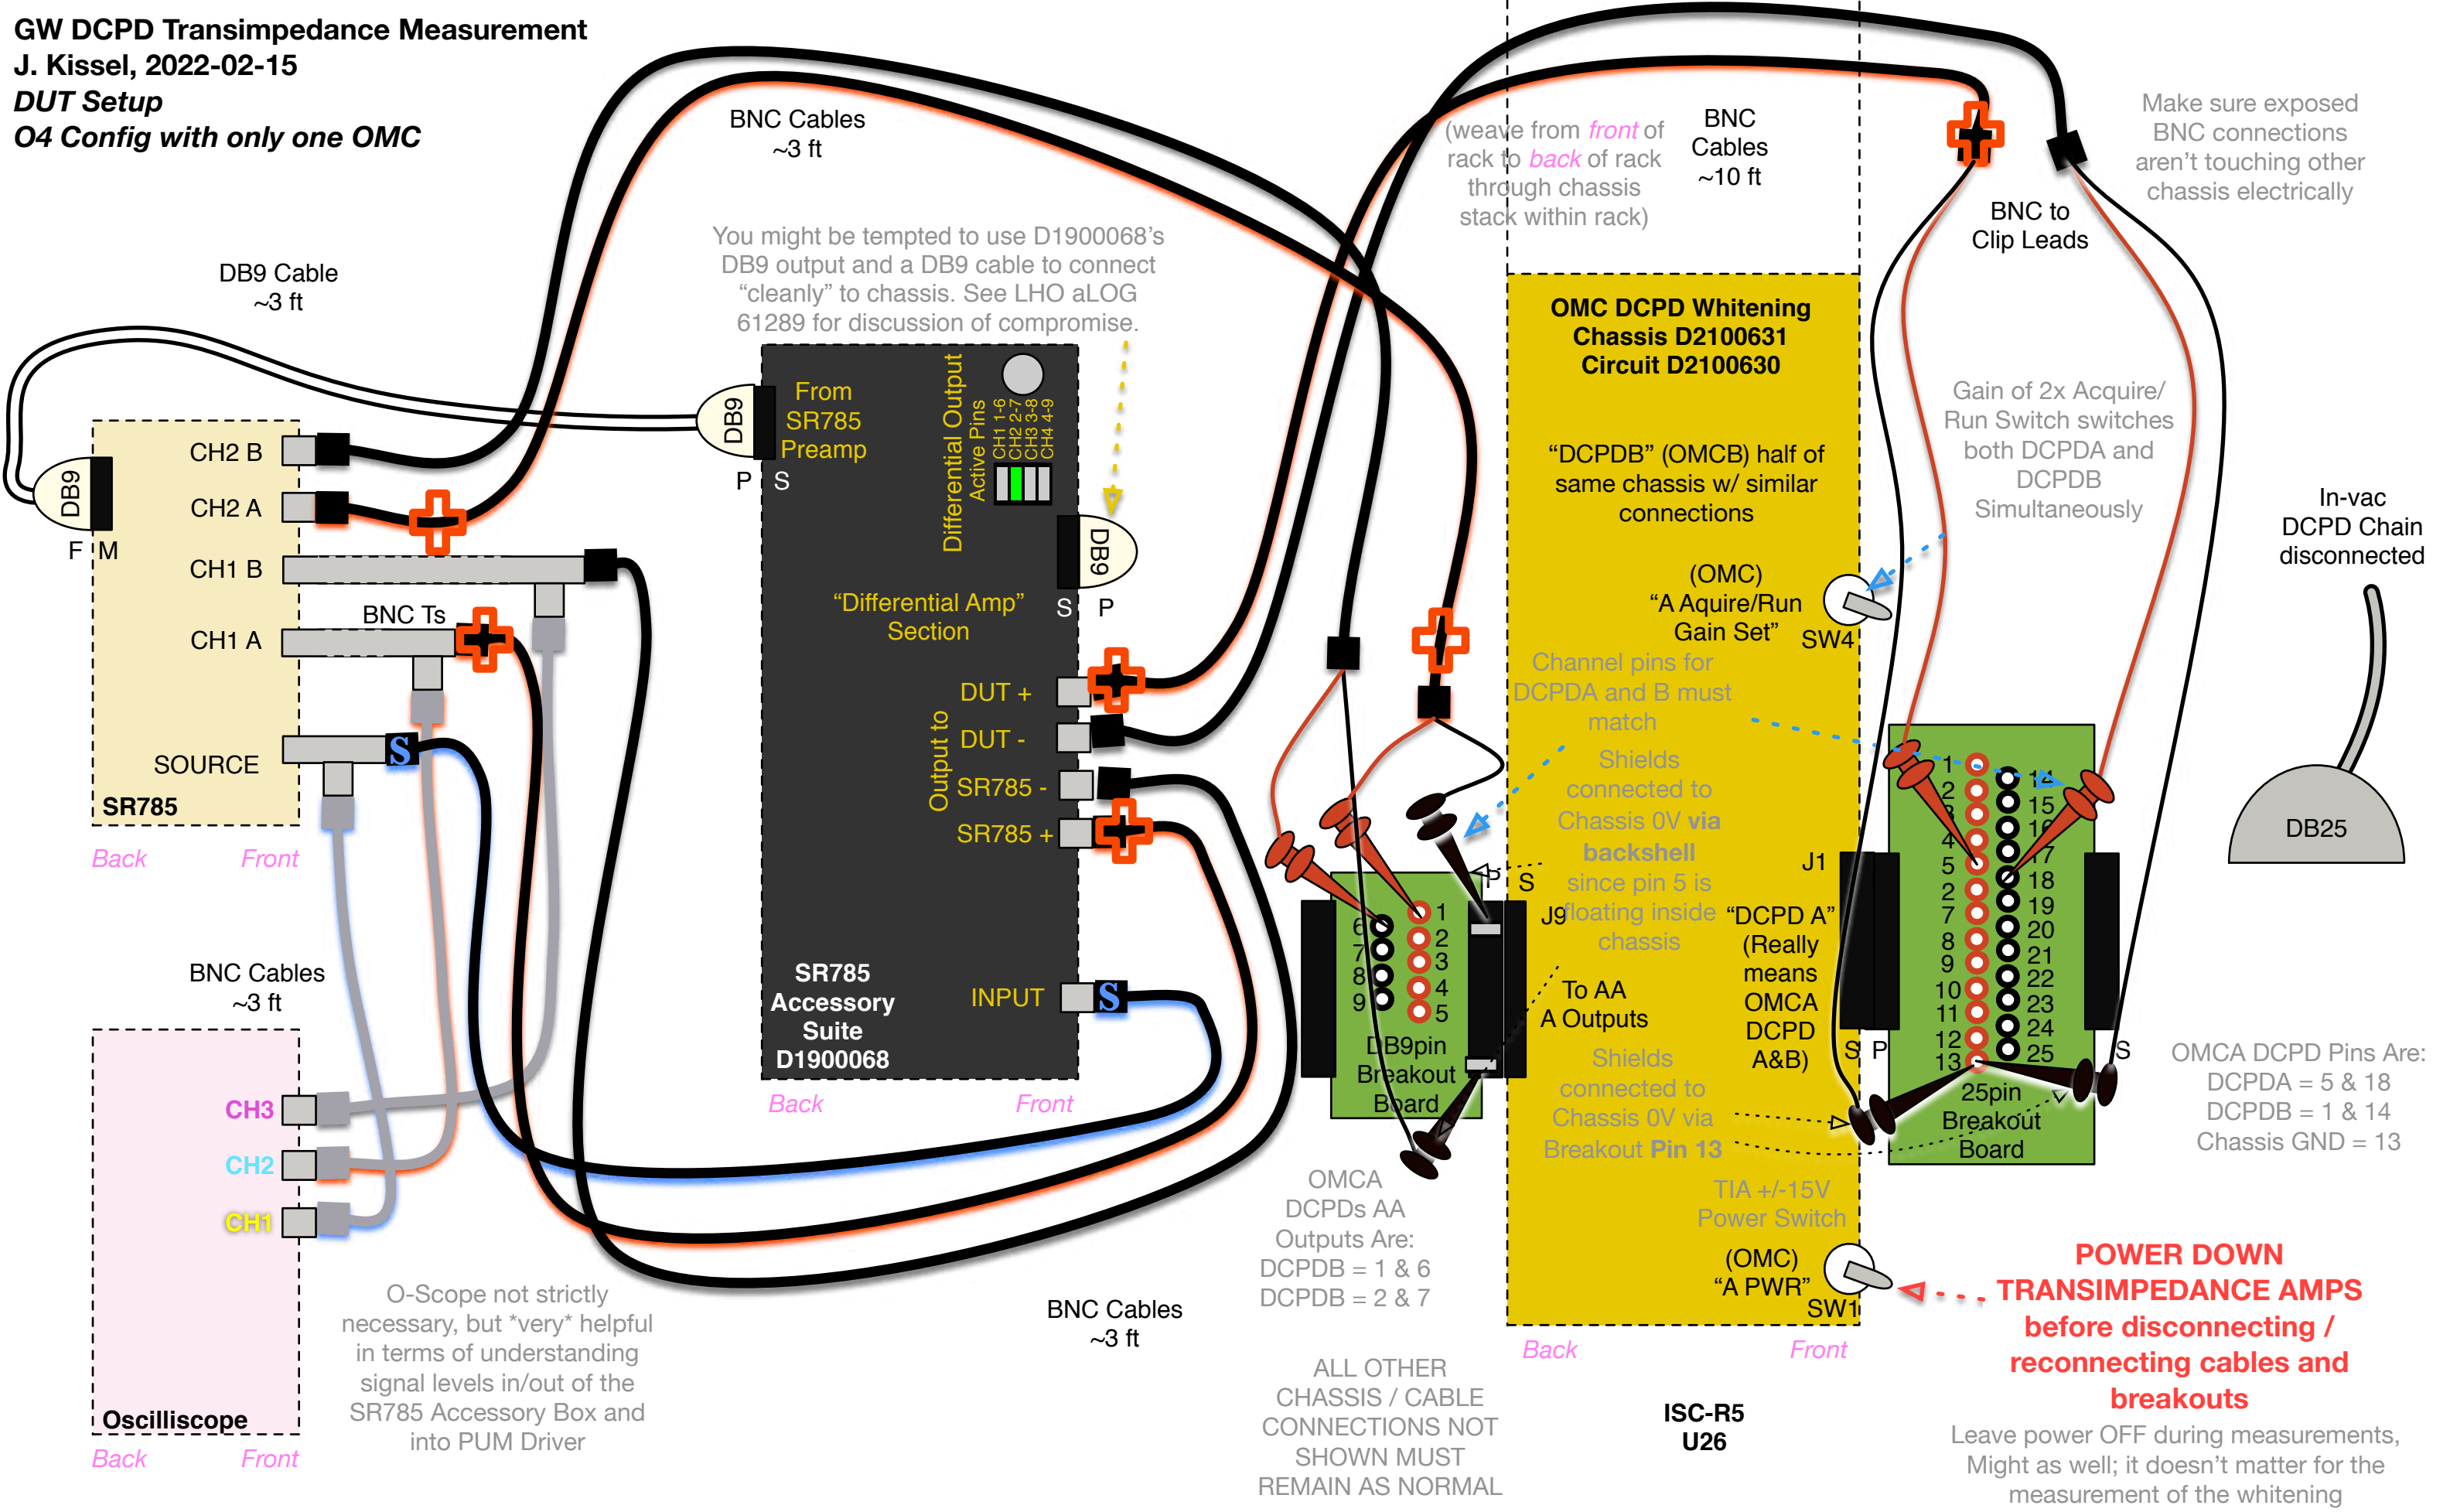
GW DCPD Transimpedance Measurement
J. Kissel, 2022-02-15
DUT Setup
O4 Config with only one OMC

BNC Cables
~3 ft

(weave from front of rack to back of rack through chassis stack within rack)

BNC Cables
~10 ft

Make sure exposed BNC connections aren't touching other chassis electrically

BNC to Clip Leads

You might be tempted to use D1900068's DB9 output and a DB9 cable to connect "cleanly" to chassis. See LHO aLOG 61289 for discussion of compromise.

DB9 Cable
~3 ft

DB9
F M

CH2 B
CH2 A
CH1 B
BNC Ts
CH1 A
SOURCE
SR785

Back Front

DB9
P S
From SR785 Preamp

Differential Output Active Pins
CH1 1-6
CH2 2-7
CH3 3-8
CH4 4-9

DB9
S P

"Differential Amp" Section

Output to
DUT +
DUT -
SR785 -
SR785 +

INPUT

SR785 Accessory Suite D1900068

Back Front

OMC DCPD Whitening Chassis D2100631 Circuit D2100630

"DCPDB" (OMCB) half of same chassis w/ similar connections

(OMC) "A Aquire/Run Gain Set" SW4

Gain of 2x Acquire/ Run Switch switches both DCPDA and DCPDB Simultaneously

In-vac DCPD Chain disconnected

DB25

Channel pins for DCPDA and B must match

Shields connected to Chassis 0V via backshell since pin 5 is floating inside chassis

P S
J9
J1

"DCPD A" (Really means OMCA DCPD A&B)

To AA A Outputs

Shields connected to Chassis 0V via Breakout Pin 13

6 7 8 9
1 2 3 4 5
DB9pin Breakout Board

1 2 3 4 5 6 7 8 9 10 11 12 13
14 15 16 17 18 19 20 21 22 23 24 25
25pin Breakout Board
S P S

OMCA DCPD Pins Are:
DCPDA = 5 & 18
DCPDB = 1 & 14
Chassis GND = 13

BNC Cables
~3 ft

CH3
CH2
CH1

Oscilliscope

Back Front

O-Scope not strictly necessary, but *very* helpful in terms of understanding signal levels in/out of the SR785 Accessory Box and into PUM Driver

BNC Cables
~3 ft

OMCA DCPDs AA Outputs Are:
DCPDB = 1 & 6
DCPDB = 2 & 7

TIA +/-15V Power Switch

(OMC) "A PWR" SW1

Back Front

ALL OTHER CHASSIS / CABLE CONNECTIONS NOT SHOWN MUST REMAIN AS NORMAL

ISC-R5 U26

POWER DOWN TRANSIMPEDANCE AMPS before disconnecting / reconnecting cables and breakouts

Leave power OFF during measurements, Might as well; it doesn't matter for the measurement of the whitening